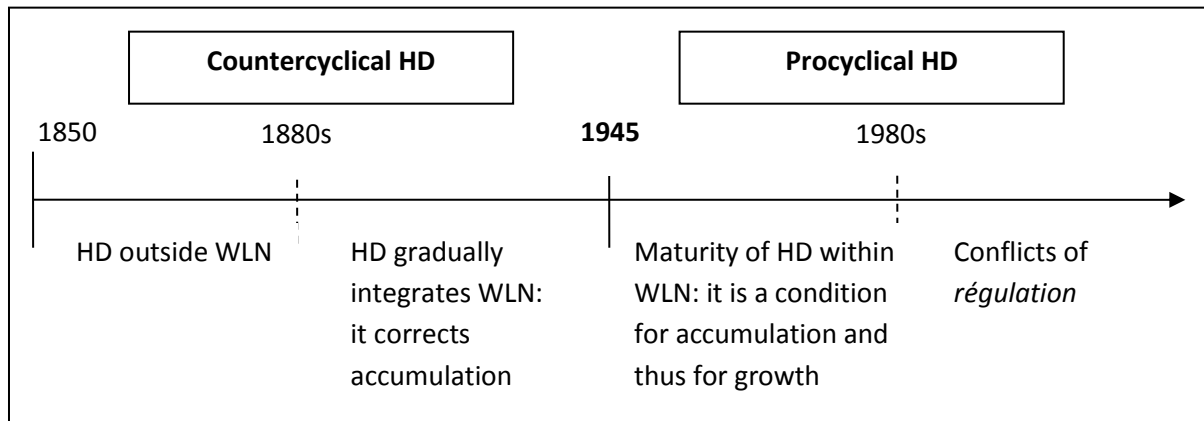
**Countercyclical HD**

**Procyclical HD**

1850

1880s

**1945**

1980s

HD outside WLN

HD gradually integrates WLN: it corrects accumulation

Maturity of HD within WLN: it is a condition for accumulation and thus for growth

Conflicts of *régulation*